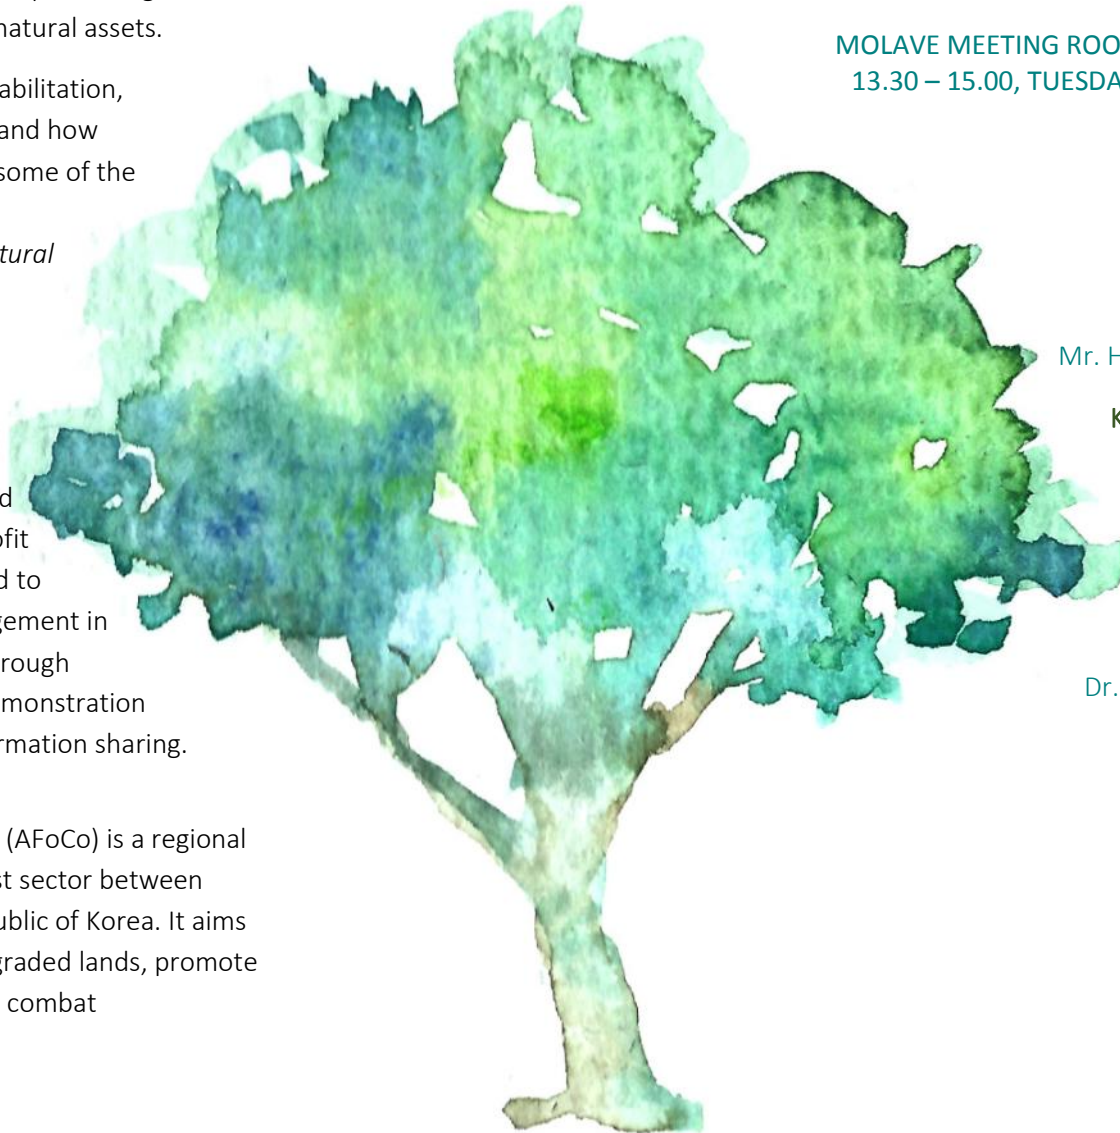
natural assets.

abilitation, and how some of the

tural

d fit d to gement in rough monstration rmation sharing.

(AFoCo) is a regional t sector between ublic of Korea. It aims graded lands, promote combat

MOLAVE MEETING ROO
13.30 – 15.00, TUESDA

Mr. H

K

Dr.